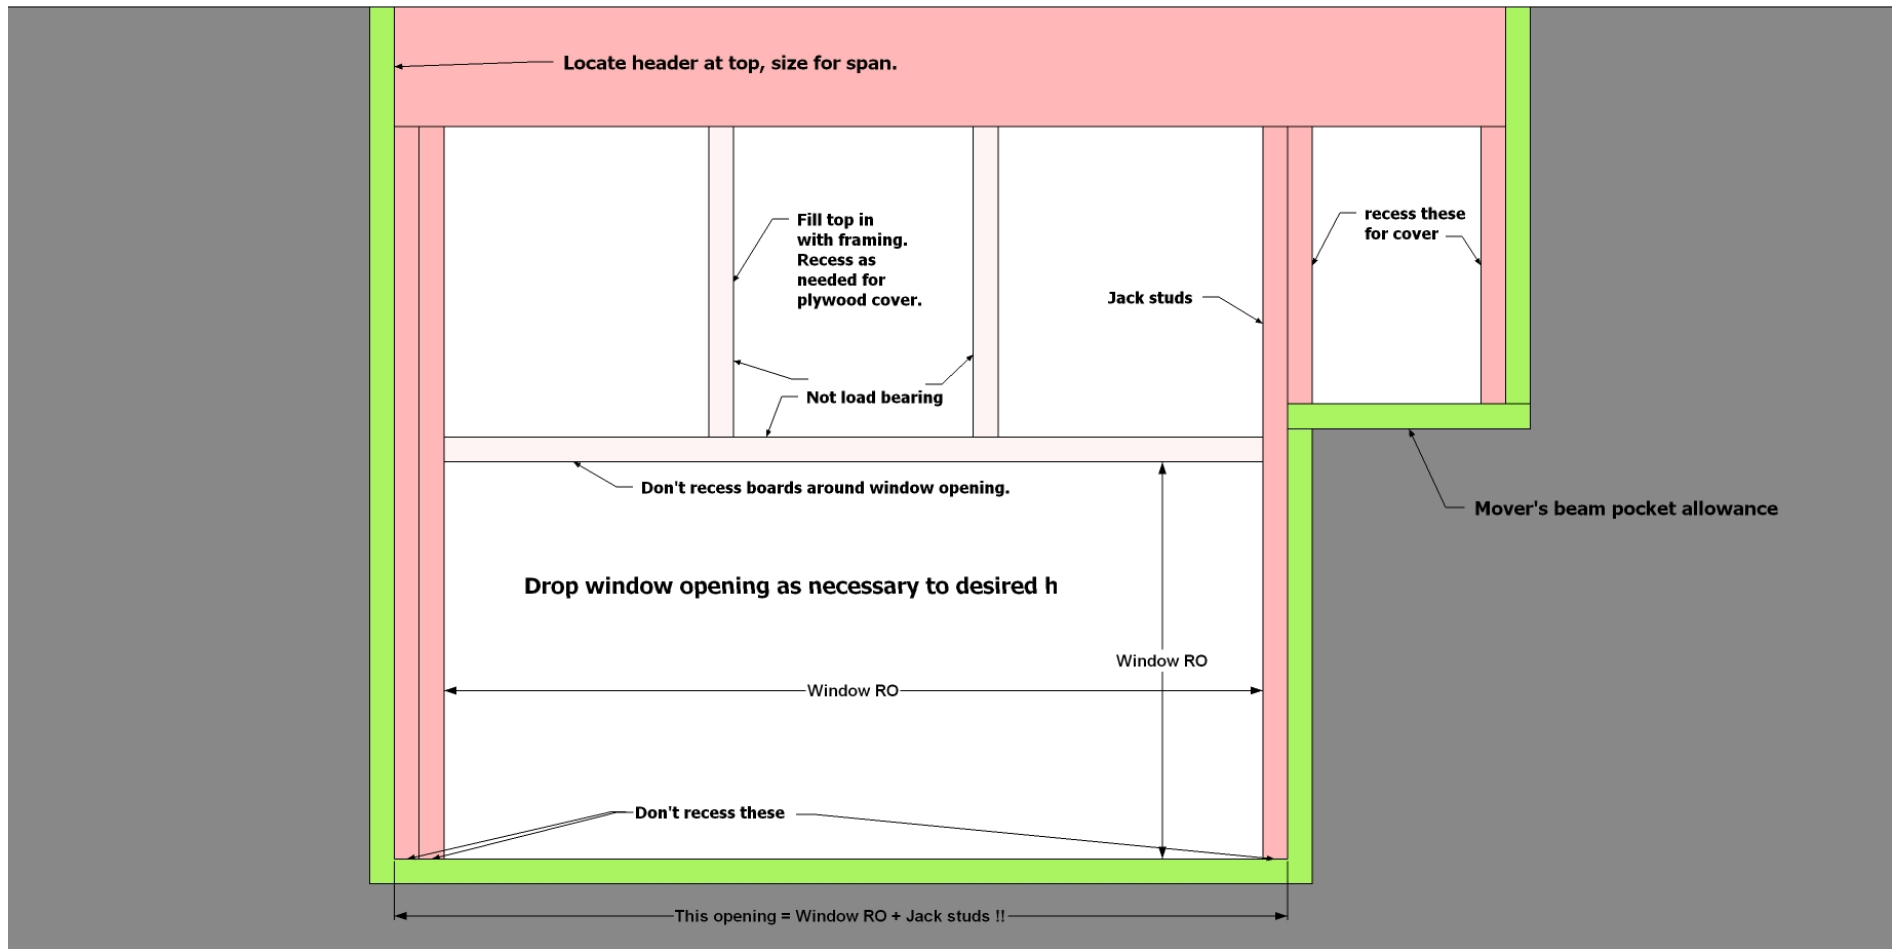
Locate header at top, size for span.

Fill top in with framing. Recess as needed for plywood cover.

recess these for cover

Jack studs

Not load bearing

Don't recess boards around window opening.

Mover's beam pocket allowance

Drop window opening as necessary to desired h

Window RO

Window RO

Don't recess these

This opening = Window RO + Jack studs !!